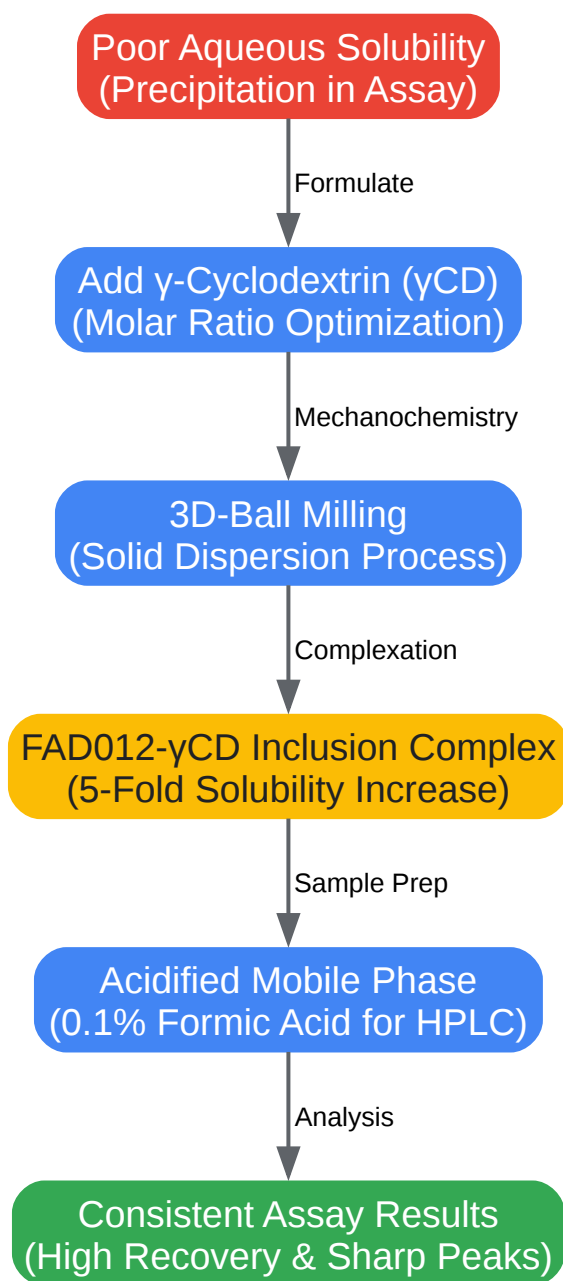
Poor Aqueous Solubility
(Precipitation in Assay)

Formulate

Add γ-Cyclodextrin (γCD)
(Molar Ratio Optimization)

Mechanochemistry

3D-Ball Milling
(Solid Dispersion Process)

Complexation

FAD012-γCD Inclusion Complex
(5-Fold Solubility Increase)

Sample Prep

Acidified Mobile Phase
(0.1% Formic Acid for HPLC)

Analysis

Consistent Assay Results
(High Recovery & Sharp Peaks)